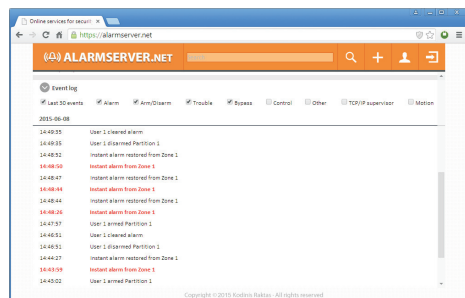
Online services for securi ×

https://alarmserver.net

ALARMSERVER.NET

Event log

Last 30 events Alarm Arm/Disarm Trouble Bypass Control Other TCP/IP supervisor Motion

2015-06-08

| | |
|---|---|
| 14:49:35 | User 1 cleared alarm |
| 14:49:35 | User 1 disarmed Partition 1 |
| 14:48:52 | Instant alarm restored from Zone 1 |
| 14:48:50 | Instant alarm from Zone 1 |
| 14:48:47 | Instant alarm restored from Zone 1 |
| 14:48:44 | Instant alarm from Zone 1 |
| 14:48:44 | Instant alarm restored from Zone 1 |
| 14:48:26 | Instant alarm from Zone 1 |
| 14:47:57 | User 1 armed Partition 1 |
| 14:46:51 | User 1 cleared alarm |
| 14:46:51 | User 1 disarmed Partition 1 |
| 14:44:27 | Instant alarm restored from Zone 1 |
| 14:43:59 | Instant alarm from Zone 1 |
| 14:43:02 | User 1 armed Partition 1 |

Copyright © 2015 Kodinis Raktas - All rights reserved